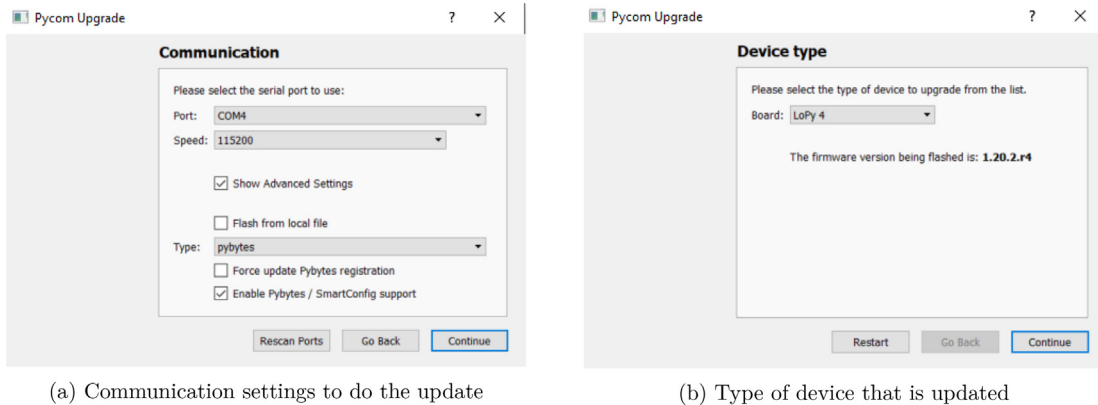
Pycom Upgrade ? ×

Communication

Please select the serial port to use:

Port: COM4

Speed: 115200

Show Advanced Settings

Flash from local file

Type: pybytes

Force update Pybytes registration

Enable Pybytes / SmartConfig support

Rescan Ports Go Back Continue

(a) Communication settings to do the update

Pycom Upgrade ? ×

Device type

Please select the type of device to upgrade from the list.

Board: LoPy 4

The firmware version being flashed is: **1.20.2.r4**

Restart Go Back Continue

(b) Type of device that is updated